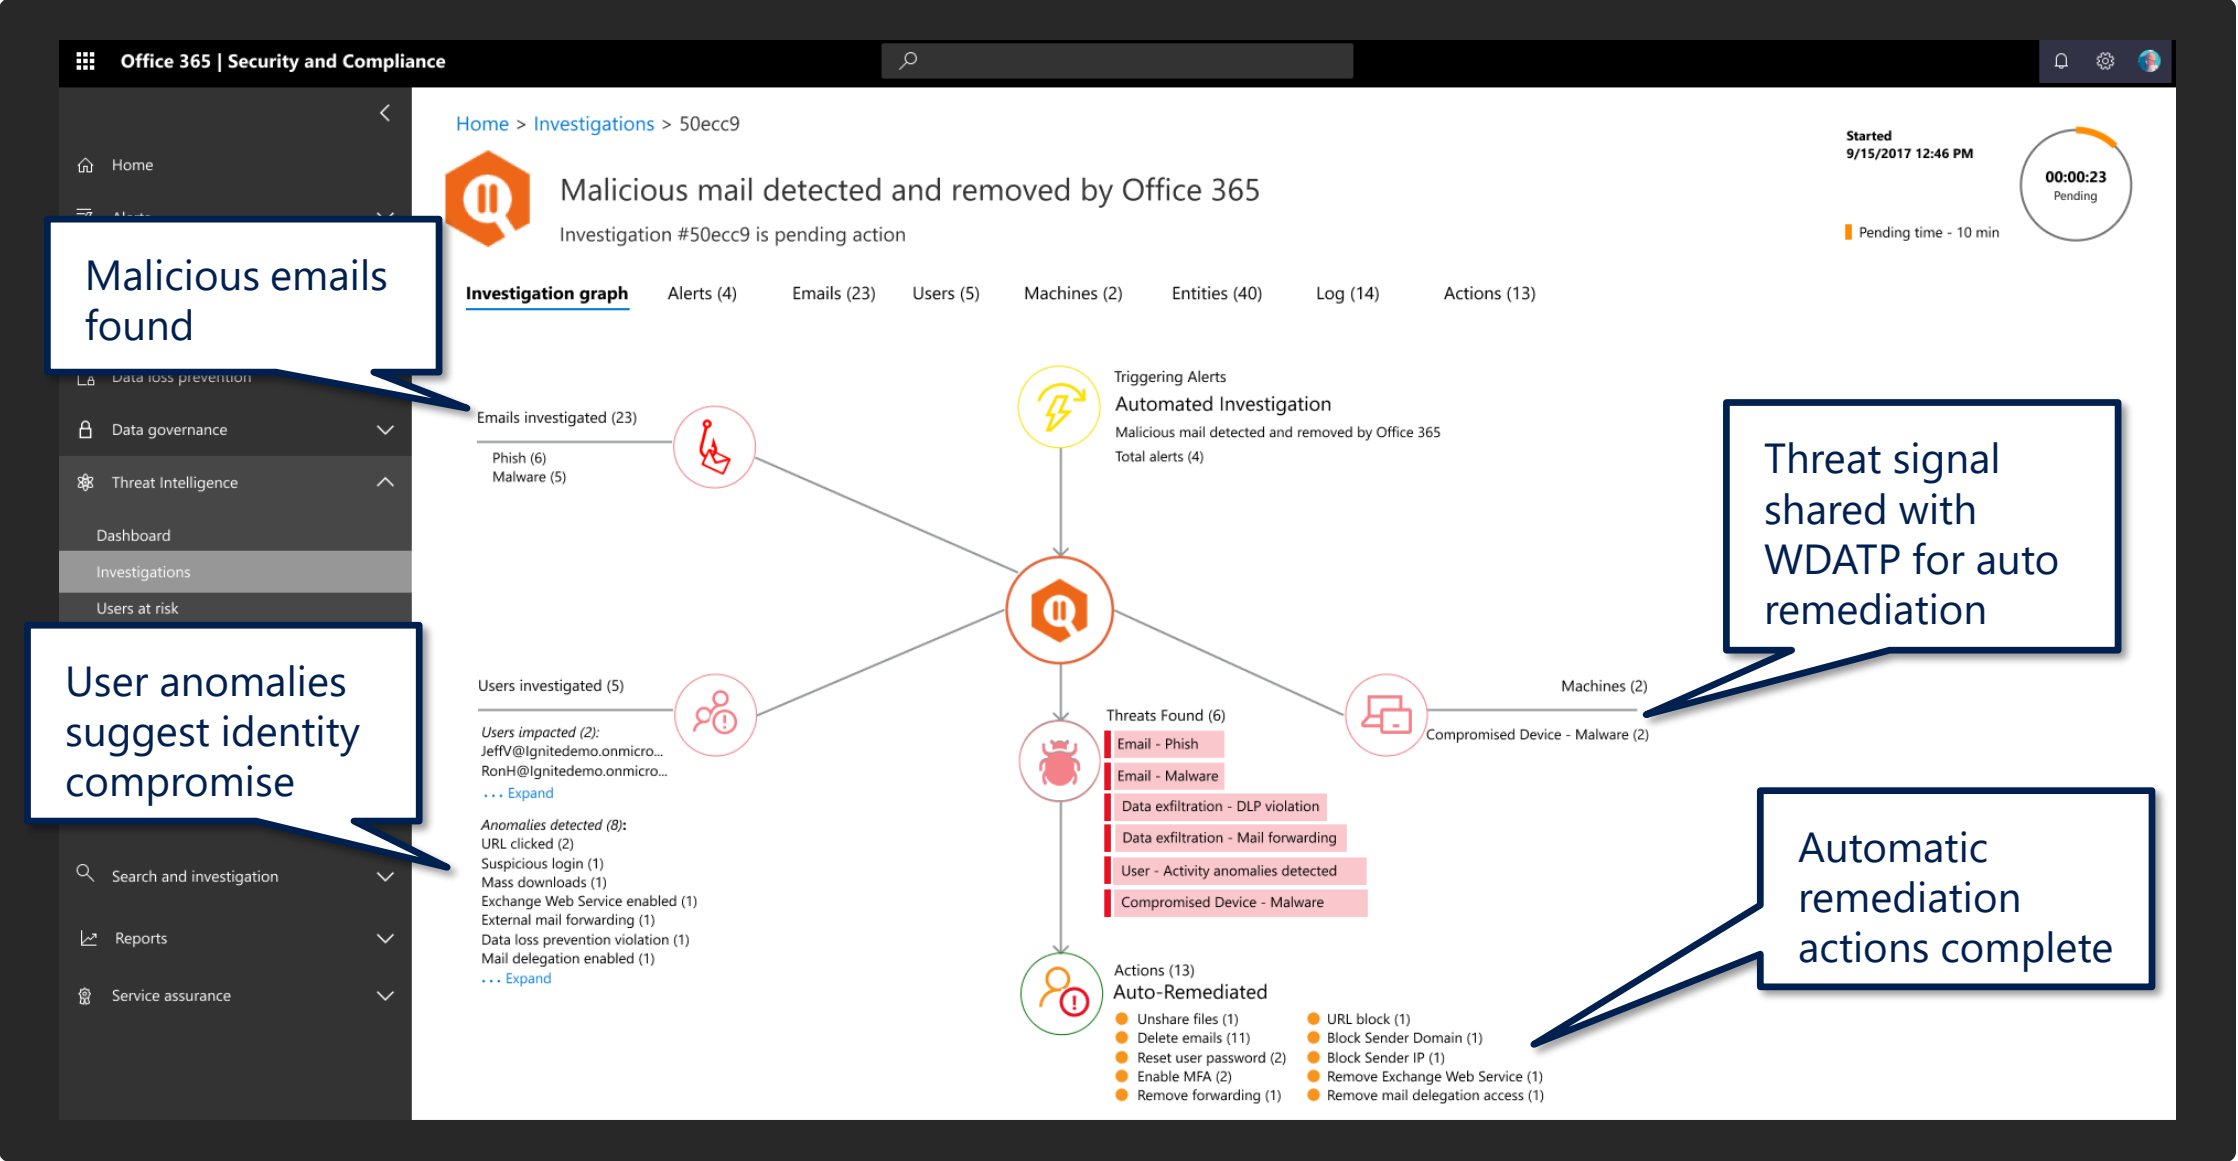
Office 365 | Security and Compliance

Home

Alerts

Malicious emails found

Data loss prevention

Data governance

Threat Intelligence

Dashboard

Investigations

Users at risk

User anomalies suggest identity compromise

Search and investigation

Reports

Service assurance

Home > Investigations > 50ecc9

Malicious mail detected and removed by Office 365

Investigation #50ecc9 is pending action

Started
9/15/2017 12:46 PM

00:00:23
Pending

Pending time - 10 min

Investigation graph | Alerts (4) | Emails (23) | Users (5) | Machines (2) | Entities (40) | Log (14) | Actions (13)

Emails investigated (23)
Phish (6)
Malware (5)

Triggering Alerts
Automated Investigation
Malicious mail detected and removed by Office 365
Total alerts (4)

Threat signal shared with WDATP for auto remediation

Users investigated (5)
Users impacted (2):
JeffV@Ignitedemo.onmicro...
RonH@Ignitedemo.onmicro...
... Expand

Anomalies detected (8):
URL clicked (2)
Suspicious login (1)
Mass downloads (1)
Exchange Web Service enabled (1)
External mail forwarding (1)
Data loss prevention violation (1)
Mail delegation enabled (1)
... Expand

Threats Found (6)
Email - Phish
Email - Malware
Data exfiltration - DLP violation
Data exfiltration - Mail forwarding
User - Activity anomalies detected
Compromised Device - Malware

Machines (2)
Compromised Device - Malware (2)

Automatic remediation actions complete

Actions (13)
Auto-Remediated
Unshare files (1)
Delete emails (11)
Reset user password (2)
Enable MFA (2)
Remove forwarding (1)
URL block (1)
Block Sender Domain (1)
Block Sender IP (1)
Remove Exchange Web Service (1)
Remove mail delegation access (1)